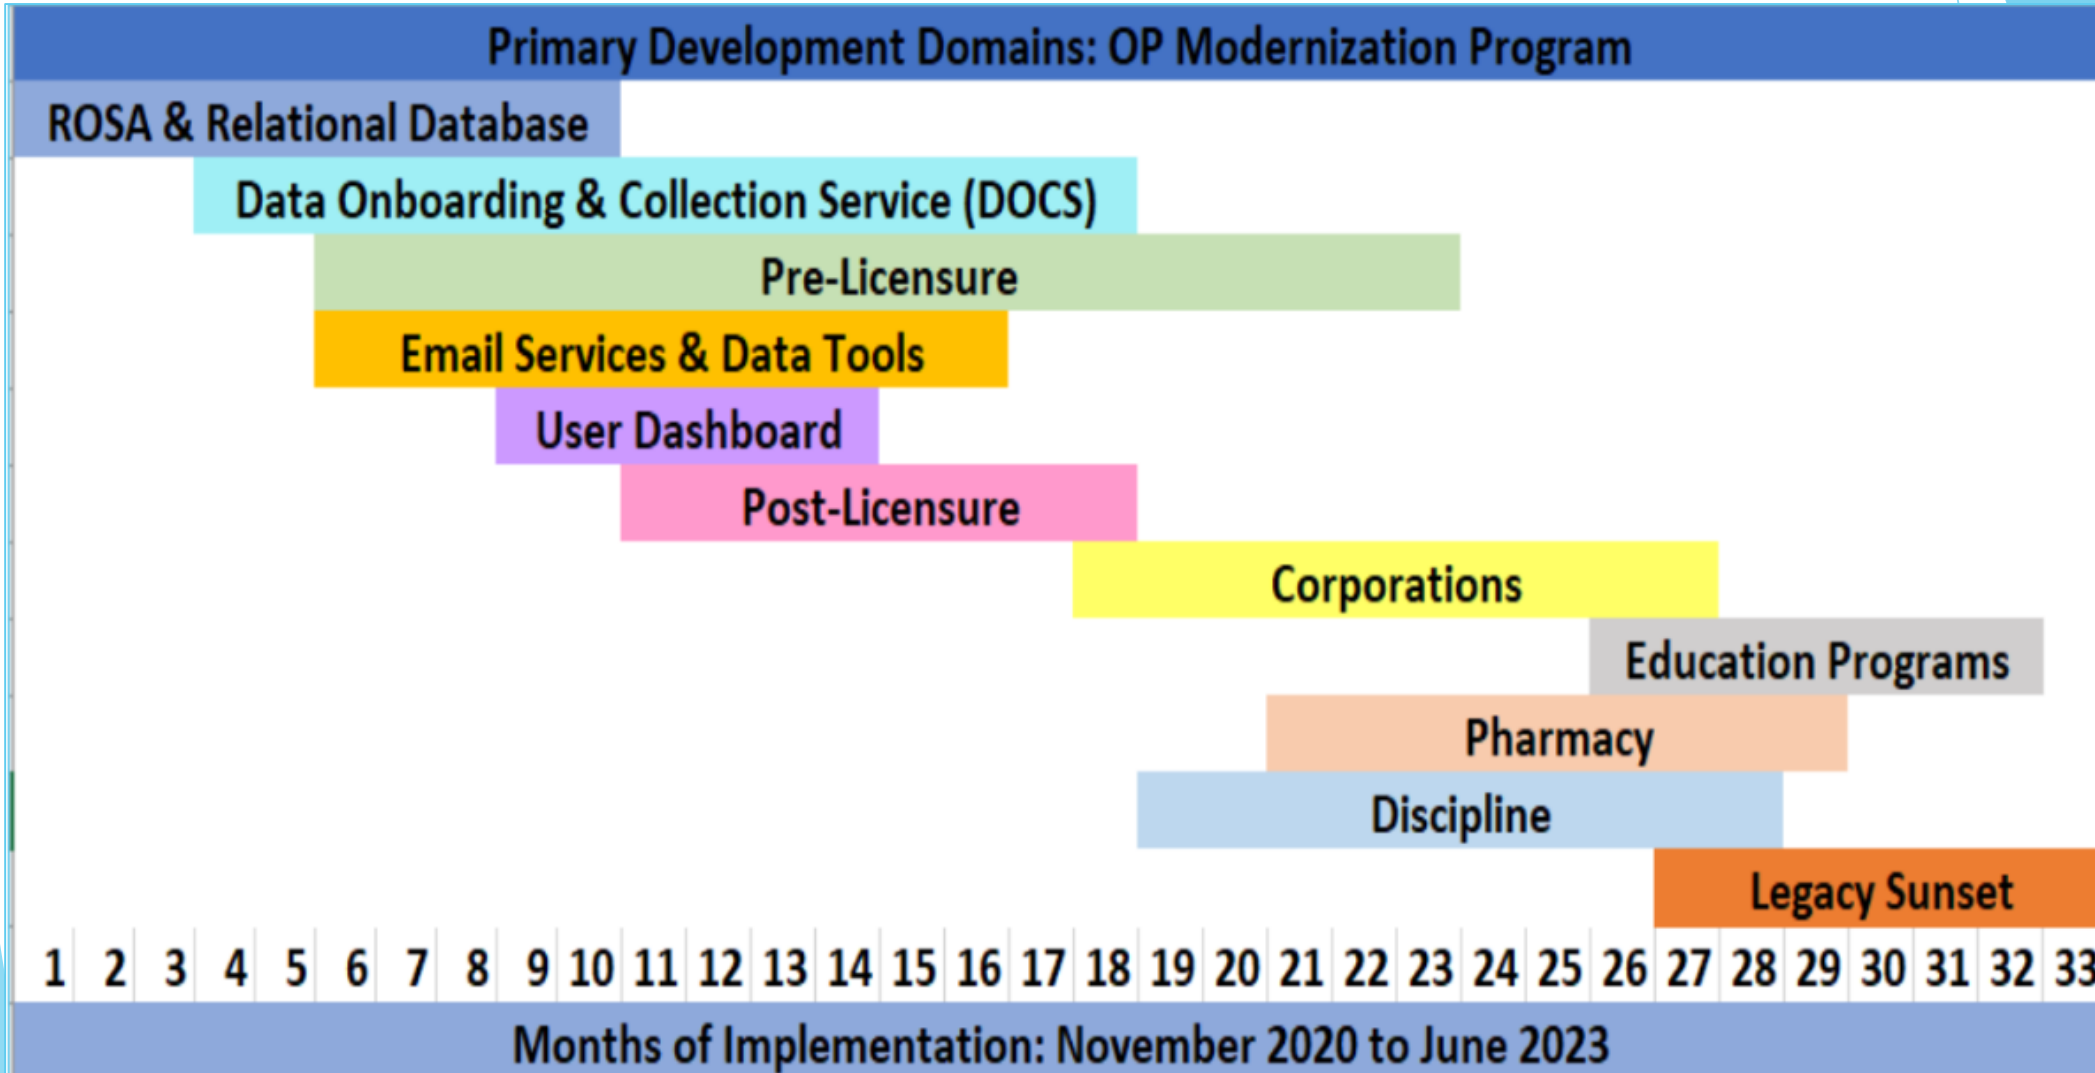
Primary Development Domains: OP Modernization Program

ROSA & Relational Database

Data Onboarding & Collection Service (DOCS)

Pre-Licensure

Email Services & Data Tools

User Dashboard

Post-Licensure

Corporations

Education Programs

Pharmacy

Discipline

Legacy Sunset

1 2 3 4 5 6 7 8 9 10 11 12 13 14 15 16 17 18 19 20 21 22 23 24 25 26 27 28 29 30 31 32 33

Months of Implementation: November 2020 to June 2023